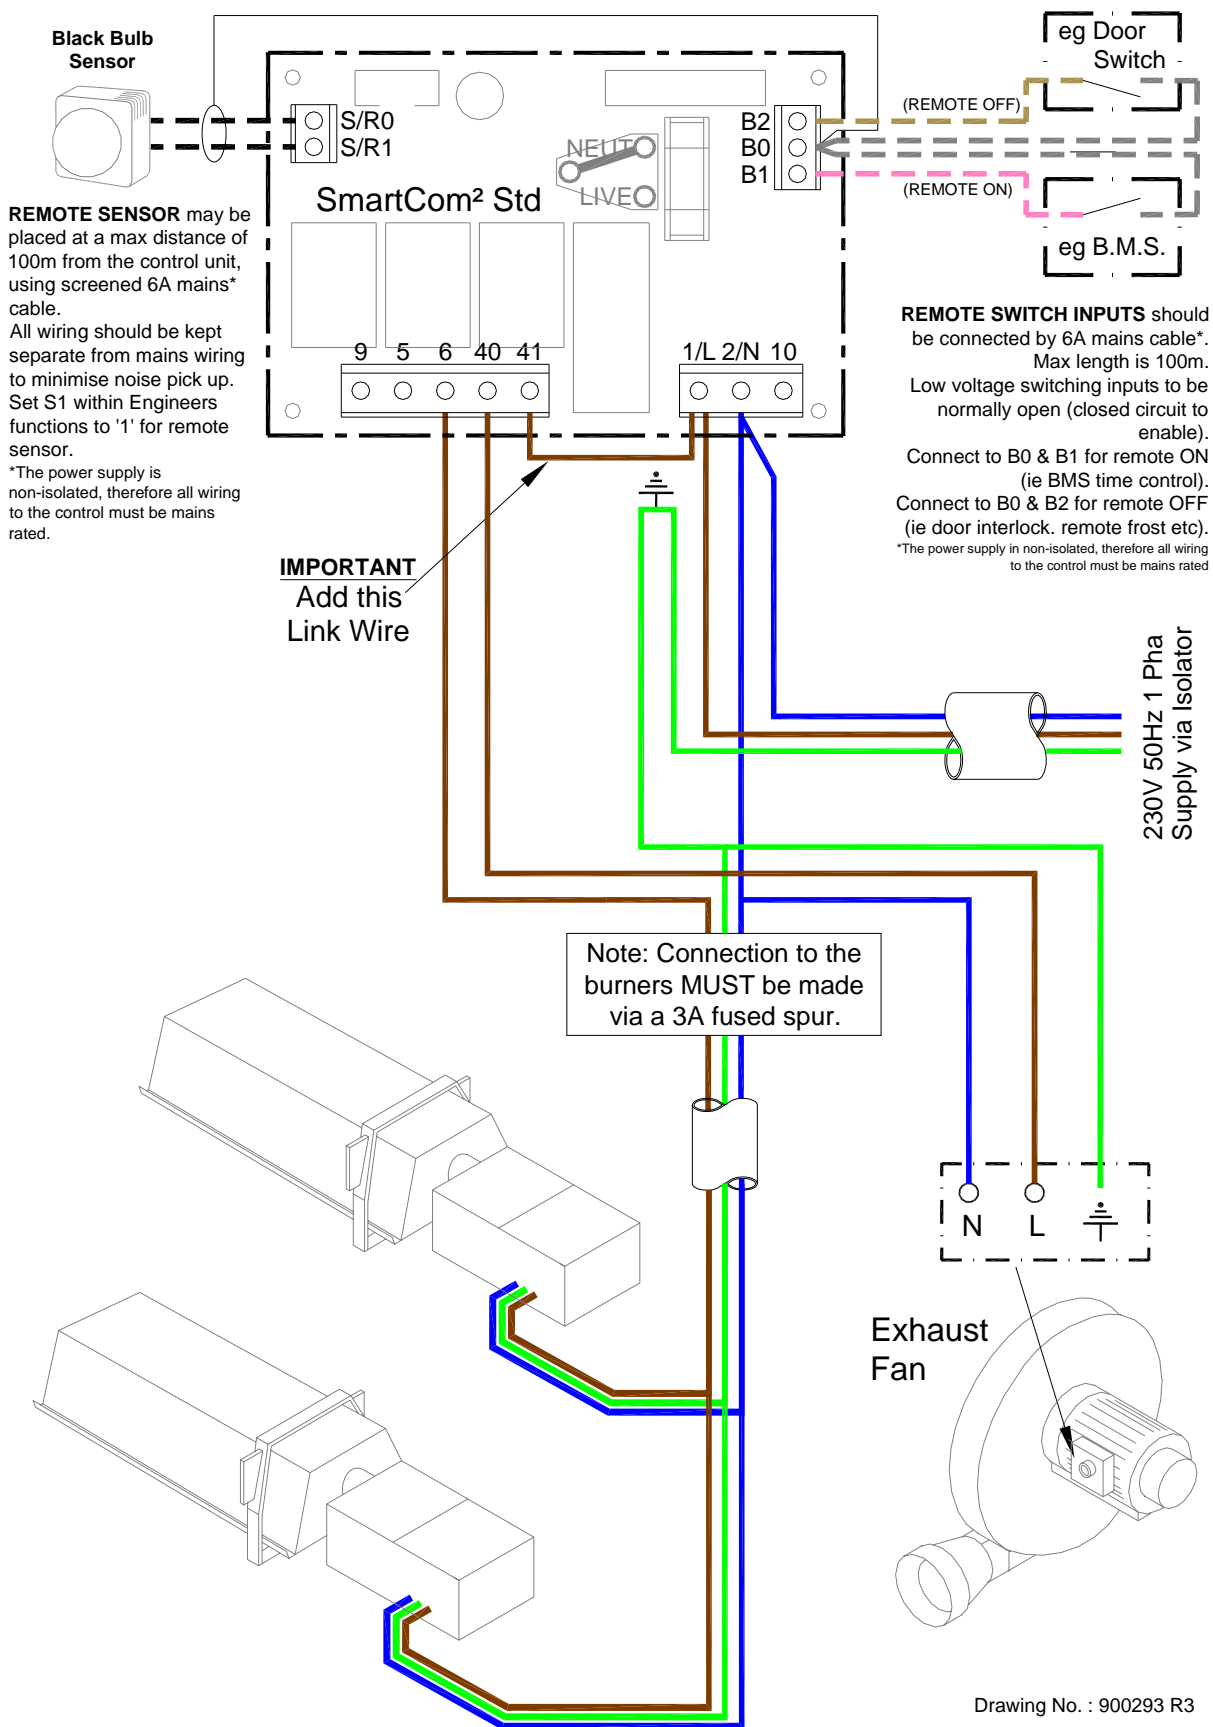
Black Bulb Sensor

S/R0
S/R1

SmartCom² Std

NEUTO
LIVEO

B2
B0
B1

(REMOTE OFF)
(REMOTE ON)

eg Door Switch

eg B.M.S.

9 5 6 40 41

1/L 2/N 10

**REMOTE SENSOR** may be placed at a max distance of 100m from the control unit, using screened 6A mains* cable.
All wiring should be kept separate from mains wiring to minimise noise pick up.
Set S1 within Engineers functions to '1' for remote sensor.
*The power supply is non-isolated, therefore all wiring to the control must be mains rated.

**REMOTE SWITCH INPUTS** should be connected by 6A mains cable*.
Max length is 100m.
Low voltage switching inputs to be normally open (closed circuit to enable).
Connect to B0 & B1 for remote ON (ie BMS time control).
Connect to B0 & B2 for remote OFF (ie door interlock. remote frost etc).
*The power supply in non-isolated, therefore all wiring to the control must be mains rated

IMPORTANT
Add this Link Wire

230V 50Hz 1 Pha Supply via Isolator

Note: Connection to the burners MUST be made via a 3A fused spur.

N L

Exhaust Fan

Drawing No. : 900293 R3